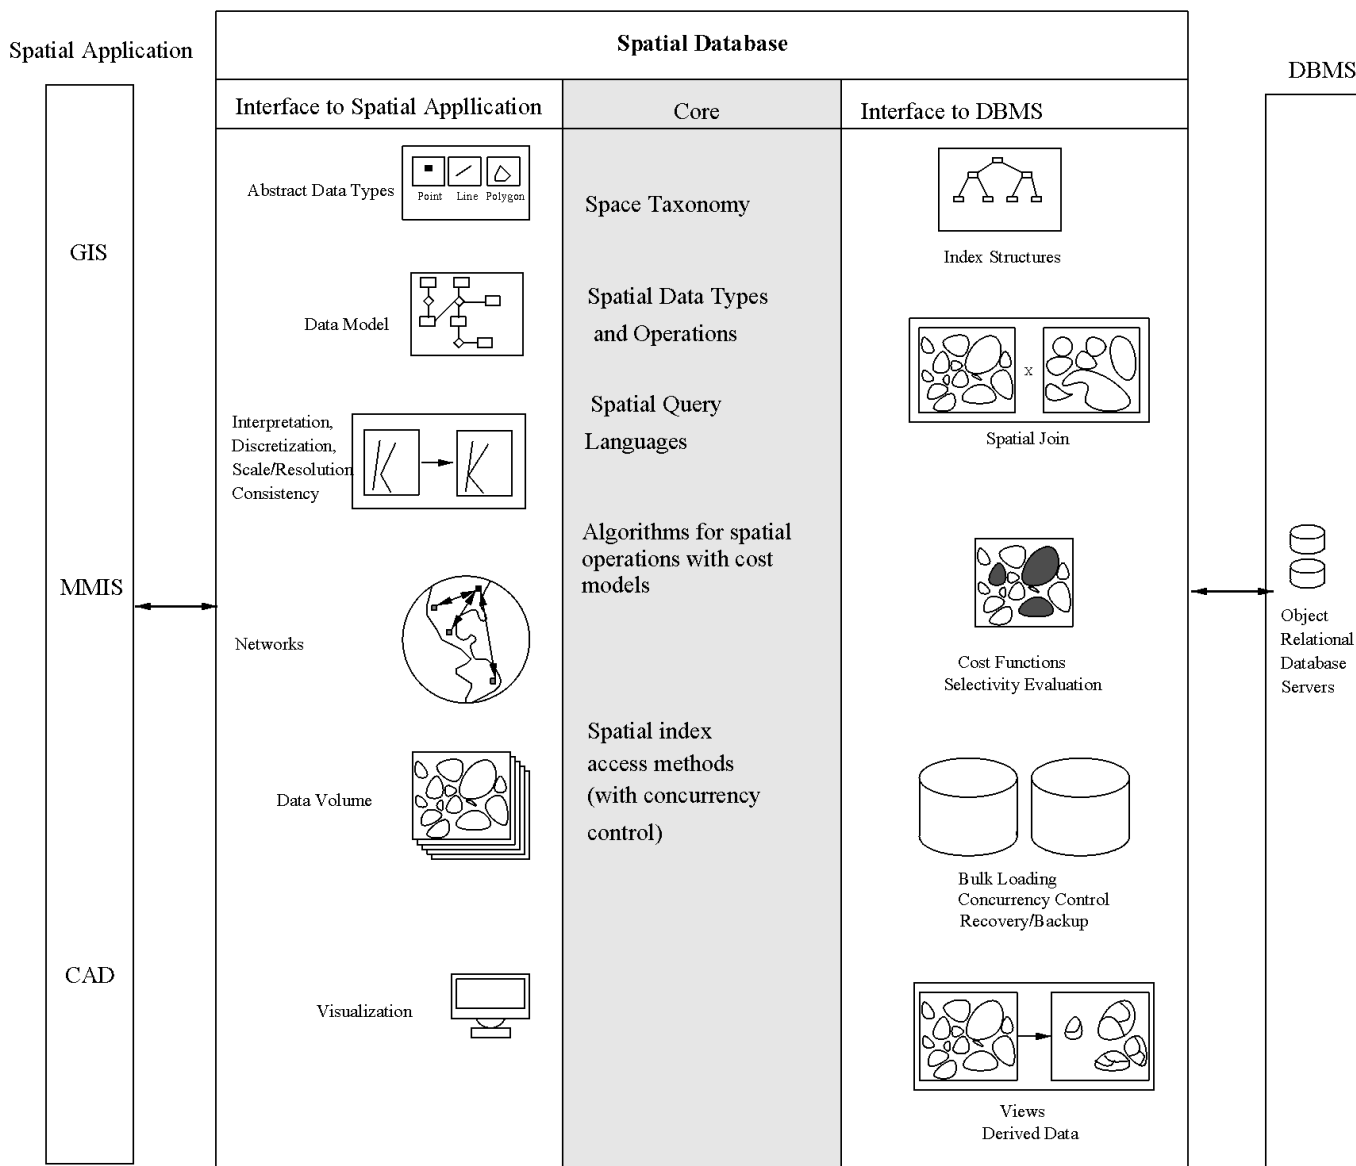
Spatial Application

GIS

MMIS

CAD

Spatial Database

Interface to Spatial Appllication

Abstract Data Types

Point Line Polygon

Data Model

Interpretation, Discretization, Scale/Resolution Consistency

Networks

Data Volume

Visualization

Core

Space Taxonomy

Spatial Data Types and Operations

Spatial Query Languages

Algorithms for spatial operations with cost models

Spatial index access methods (with concurrency control)

Interface to DBMS

Index Structures

x

Spatial Join

Cost Functions
Selectivity Evaluation

Bulk Loading
Concurrency Control
Recovery/Backup

Views
Derived Data

DBMS

Object Relational Database Servers